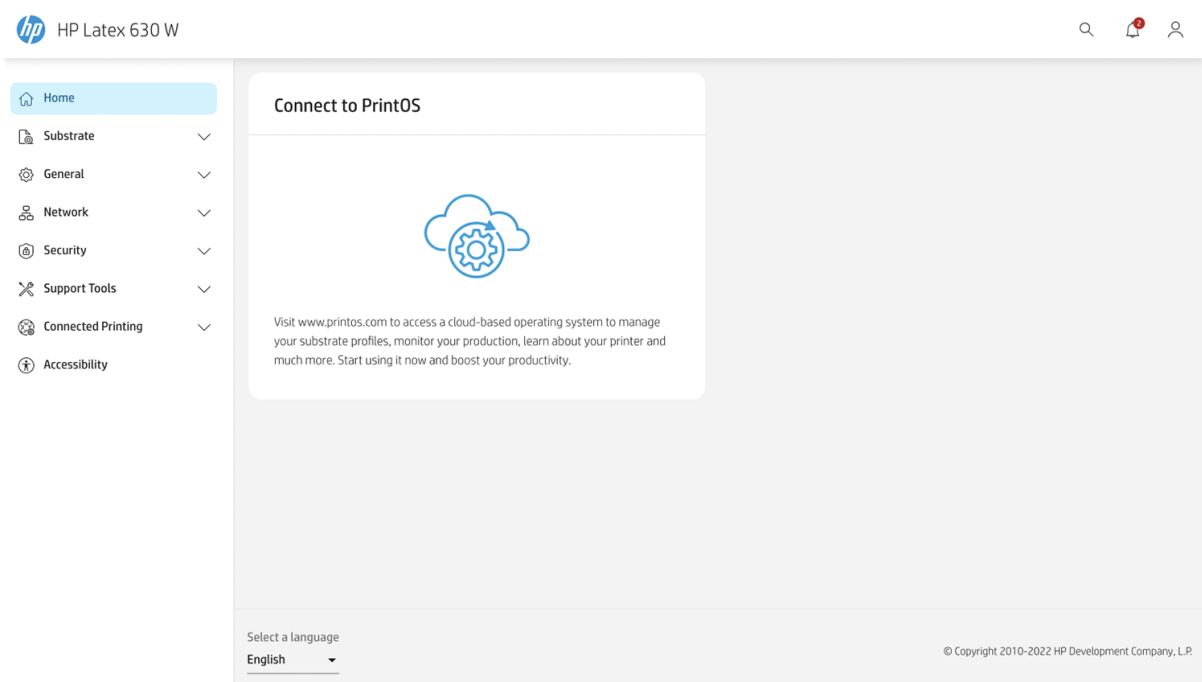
hp HP Latex 630 W

2

Home
Substrate
General
Network
Security
Support Tools
Connected Printing
Accessibility

Connect to PrintOS

Visit www.printos.com to access a cloud-based operating system to manage your substrate profiles, monitor your production, learn about your printer and much more. Start using it now and boost your productivity.

Select a language
English

© Copyright 2010-2022 HP Development Company, L.P.